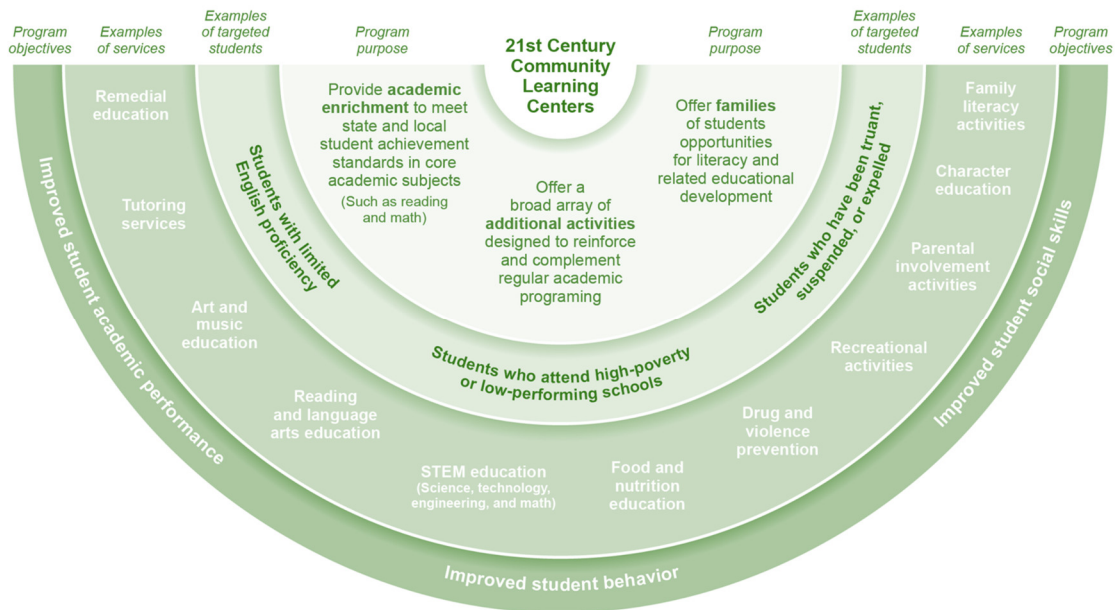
Program objectives

Examples of services

Examples of targeted students

Program purpose

21st Century Community Learning Centers

Program purpose

Examples of targeted students

Examples of services

Program objectives

Provide academic enrichment to meet state and local student achievement standards in core academic subjects (Such as reading and math)

Offer a broad array of additional activities designed to reinforce and complement regular academic programing

Offer families of students opportunities for literacy and related educational development

Students with limited English proficiency

Students who attend high-poverty or low-performing schools

Students who have been truant, suspended, or expelled

Remedial education

Tutoring services

Art and music education

Reading and language arts education

STEM education (Science, technology, engineering, and math)

Food and nutrition education

Drug and violence prevention

Recreational activities

Parental involvement activities

Character education

Family literacy activities

Improved student academic performance

Improved student behavior

Improved student social skills